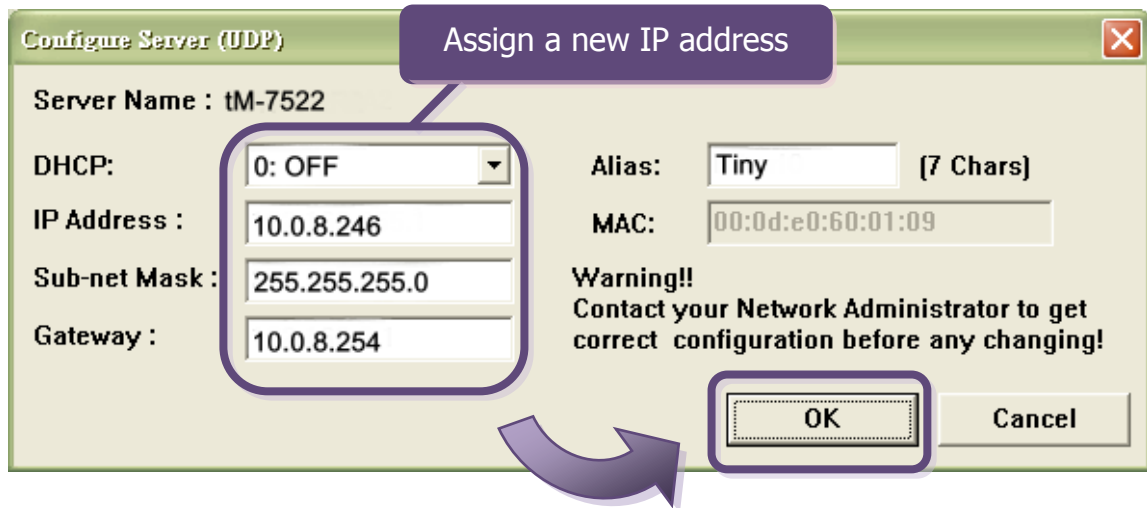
Configure Server (UDP)

Assign a new IP address

Server Name : tM-7522

DHCP: 0: OFF

IP Address : 10.0.8.246

Sub-net Mask : 255.255.255.0

Gateway : 10.0.8.254

Alias: Tiny (7 Chars)

MAC: 00:0d:e0:60:01:09

Warning!!
Contact your Network Administrator to get correct configuration before any changing!

OK

Cancel